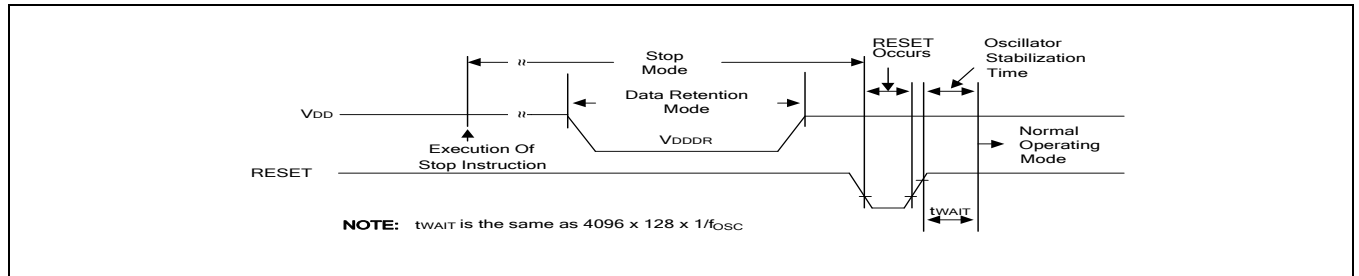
Stop Mode

RESET Occurs

Oscillator Stabilization Time

Data Retention Mode

VDD

VDDDR

Execution Of Stop Instruction

Normal Operating Mode

RESET

tWAIT

NOTE: tWAIT is the same as 4096 x 128 x 1/$f_{OSC}$